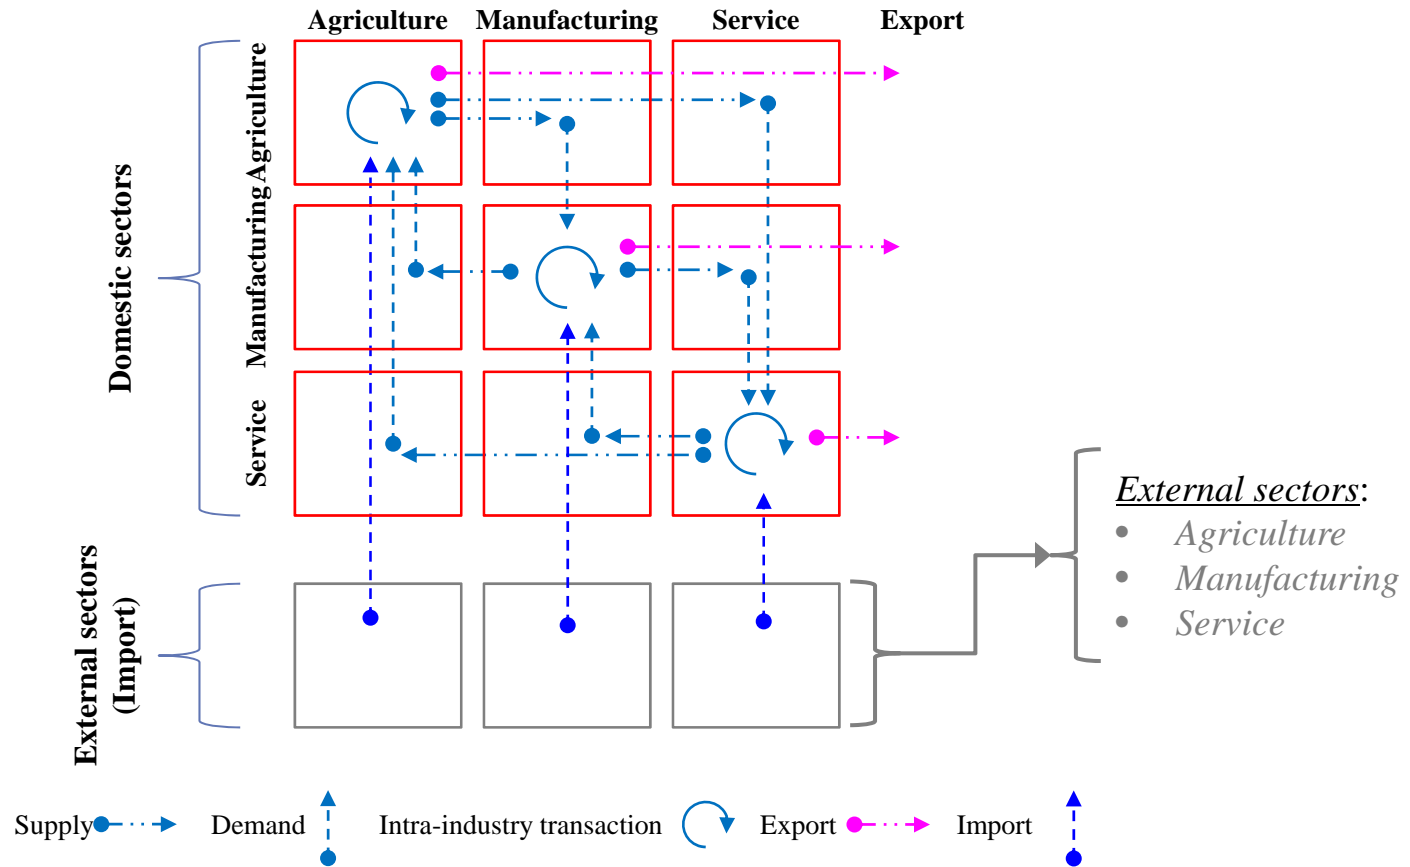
Agriculture Manufacturing Service Export

Domestic sectors

Agriculture

Manufacturing

Service

External sectors (Import)

External sectors:
• Agriculture
• Manufacturing
• Service

Supply Demand Intra-industry transaction Export Import